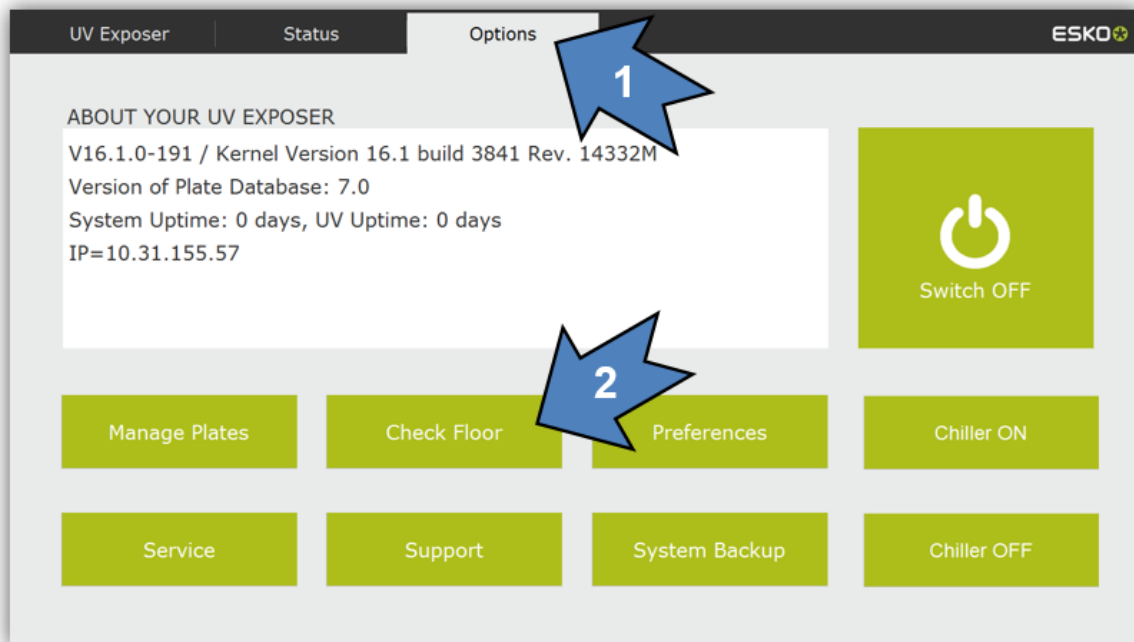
UV Exposer Status Options ESKO

1

ABOUT YOUR UV EXPOSER

V16.1.0-191 / Kernel Version 16.1 build 3841 Rev. 14332M
Version of Plate Database: 7.0
System Uptime: 0 days, UV Uptime: 0 days
IP=10.31.155.57

Switch OFF

2

Manage Plates
Check Floor
Preferences
Chiller ON
Service
Support
System Backup
Chiller OFF